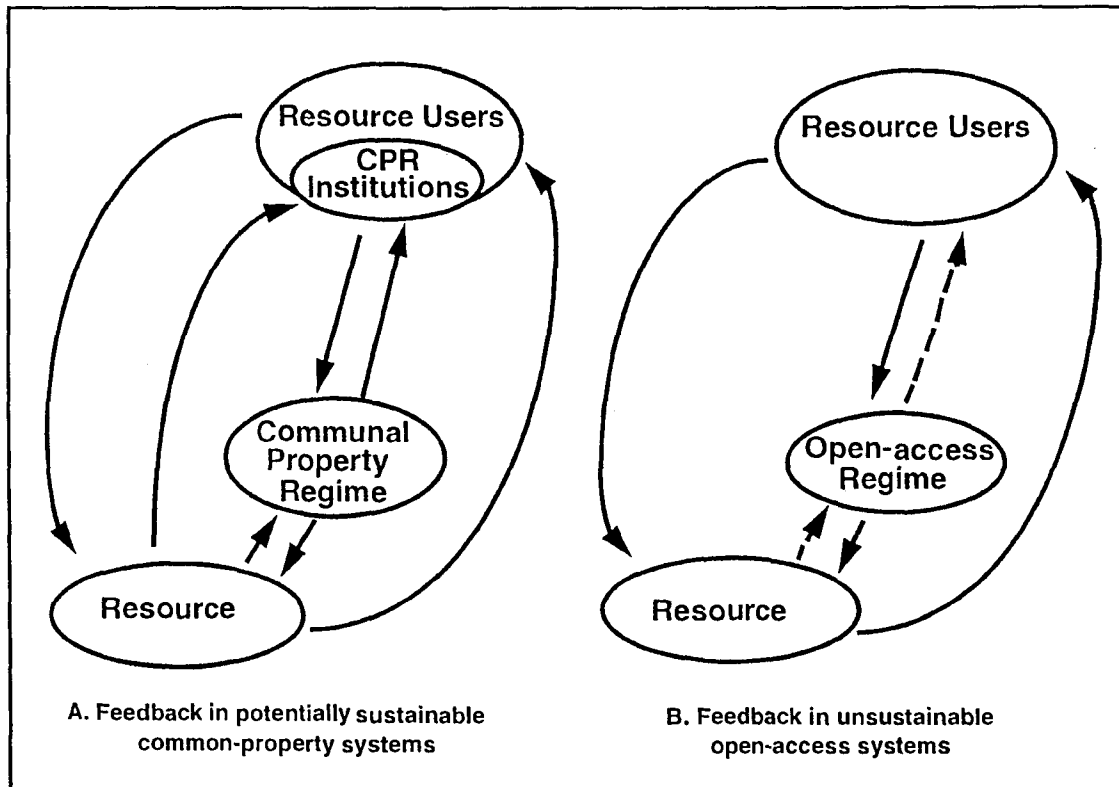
Resource Users
CPR Institutions

Communal Property Regime

Resource

A. Feedback in potentially sustainable common-property systems

Resource Users

Open-access Regime

Resource

B. Feedback in unsustainable open-access systems